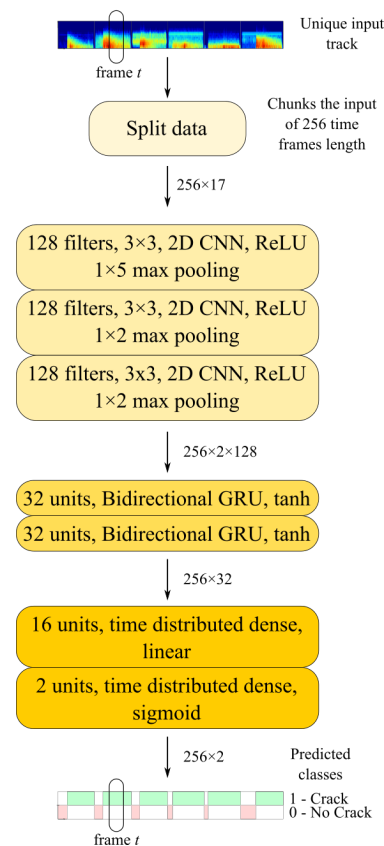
Unique input track

frame $t$

Split data

Chunks the input of 256 time frames length

256×17

128 filters, 3×3, 2D CNN, ReLU
1×5 max pooling

128 filters, 3×3, 2D CNN, ReLU
1×2 max pooling

128 filters, 3x3, 2D CNN, ReLU
1×2 max pooling

256×2×128

32 units, Bidirectional GRU, tanh

32 units, Bidirectional GRU, tanh

256×32

16 units, time distributed dense, linear

2 units, time distributed dense, sigmoid

256×2

Predicted classes

1 - Crack
0 - No Crack

frame $t$